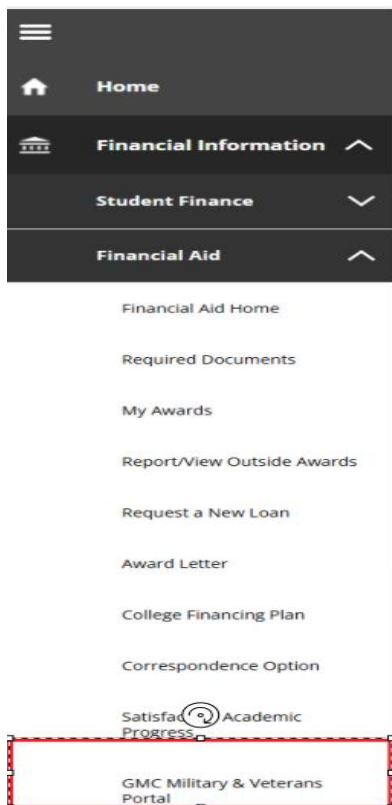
Home

Financial Information

Student Finance

Financial Aid

Financial Aid Home

Required Documents

My Awards

Report/View Outside Awards

Request a New Loan

Award Letter

College Financing Plan

Correspondence Option

Satisfac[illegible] Academic Progress

GMC Military & Veterans Portal